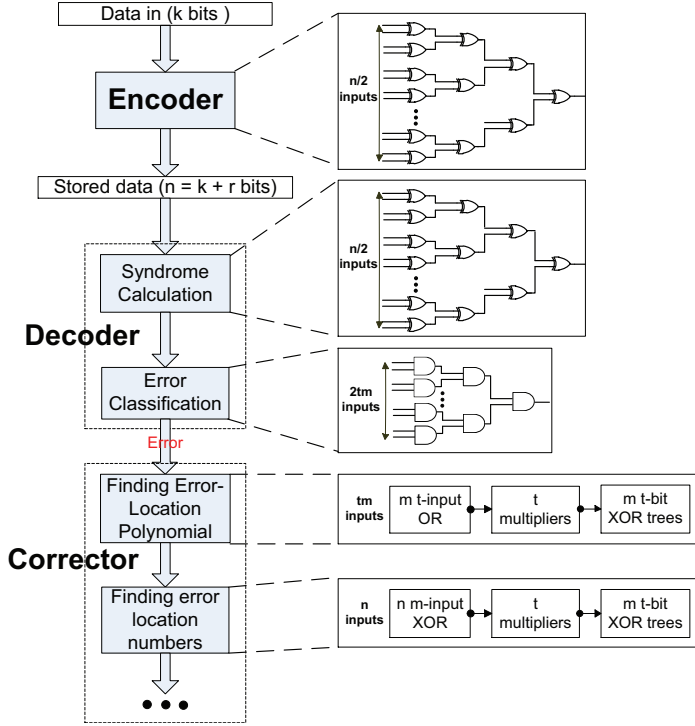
Data in (k bits )

Encoder

n/2 inputs

Stored data (n = k + r bits)

Syndrome Calculation

n/2 inputs

Decoder

Error Classification

2tm inputs

Error

Finding Error-Location Polynomial

tm inputs

m t-input OR

t multipliers

m t-bit XOR trees

Corrector

Finding error location numbers

n inputs

n m-input XOR

t multipliers

m t-bit XOR trees